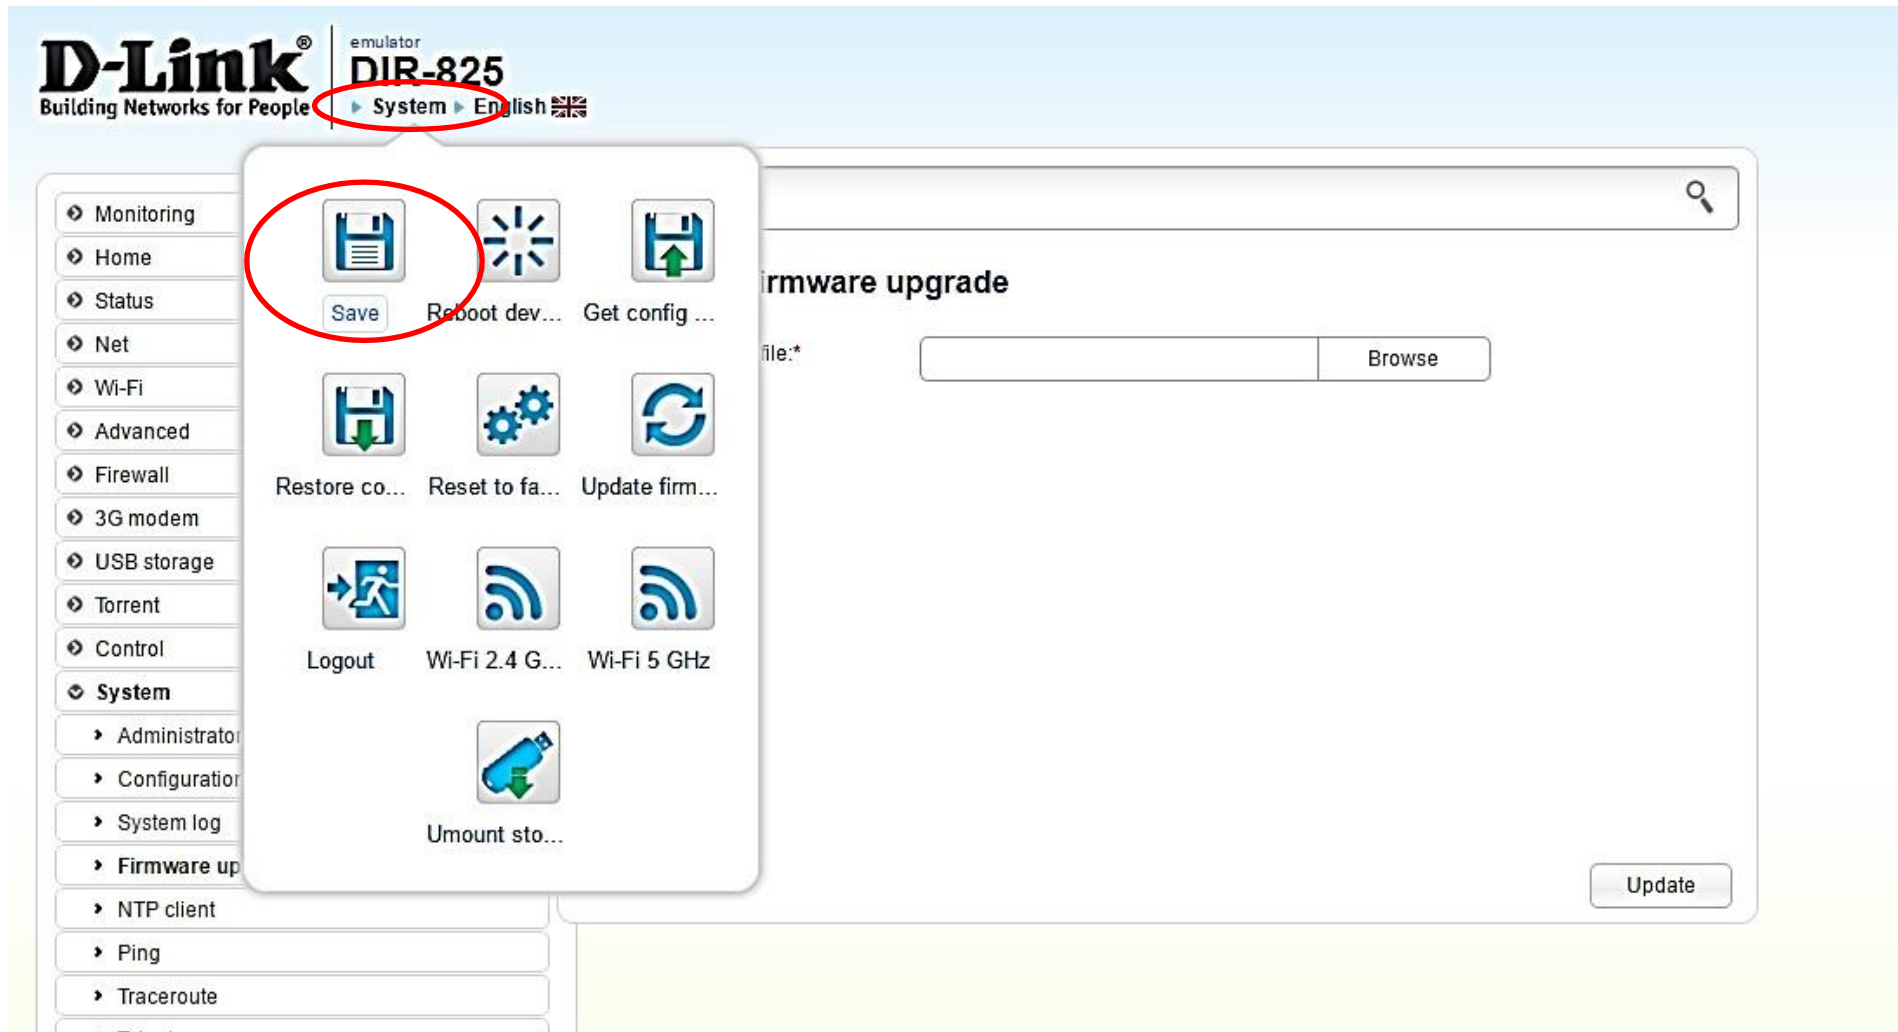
D-Link®
Building Networks for People

emulator
DIR-825
System English

Monitoring
Home
Status
Net
Wi-Fi
Advanced
Firewall
3G modem
USB storage
Torrent
Control
System
Administrator
Configuration
System log
Firmware up
NTP client
Ping
Traceroute

Save
Reboot dev...
Get config ...
Restore co...
Reset to fa...
Update firm...
Logout
Wi-Fi 2.4 G...
Wi-Fi 5 GHz
Umount sto...

irmware upgrade
file:*
Browse
Update